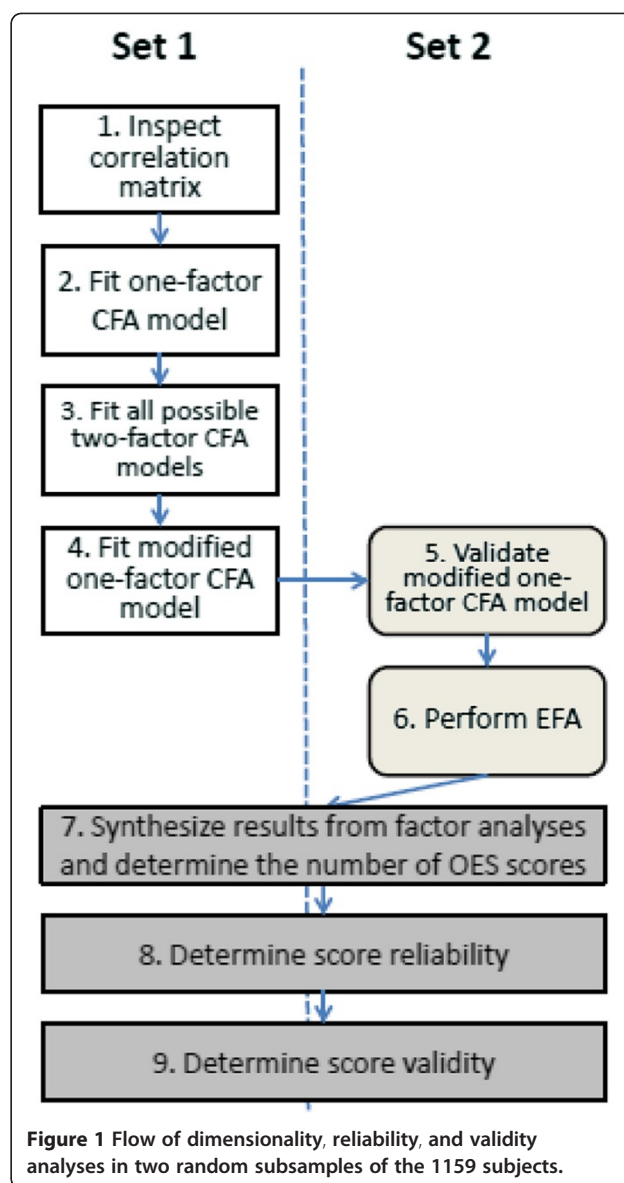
Set 1

Set 2

1. Inspect correlation matrix

2. Fit one-factor CFA model

3. Fit all possible two-factor CFA models

4. Fit modified one-factor CFA model

5. Validate modified one-factor CFA model

6. Perform EFA

7. Synthesize results from factor analyses and determine the number of OES scores

8. Determine score reliability

9. Determine score validity

**Figure 1 Flow of dimensionality, reliability, and validity analyses in two random subsamples of the 1159 subjects.**